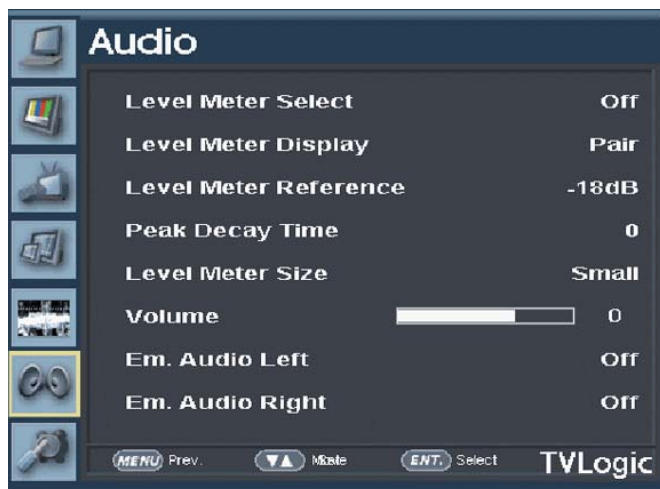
Audio

Level Meter Select Off

Level Meter Display Pair

Level Meter Reference -18dB

Peak Decay Time 0

Level Meter Size Small

Volume 0

Em. Audio Left Off

Em. Audio Right Off

MENU Prev. ▼▲ Move ENT. Select TVLogic